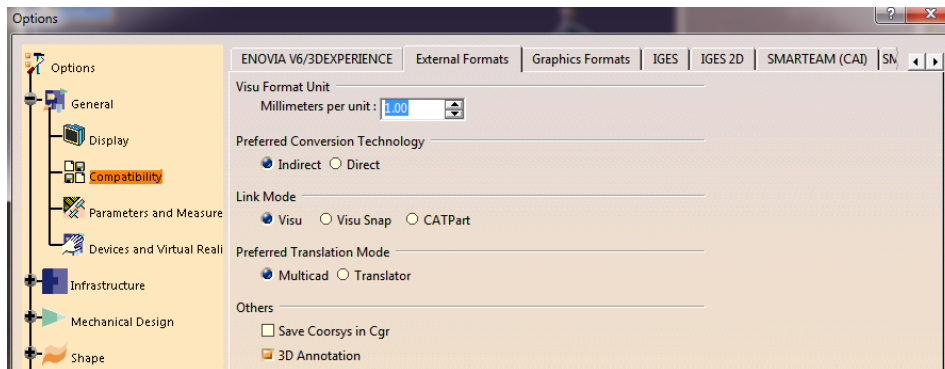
Options

?

Options
General
Display
Compatibility
Parameters and Measure
Devices and Virtual Reali
Infrastructure
Mechanical Design
Shape

ENOVIA V6/3DEXPERIENCE | External Formats | Graphics Formats | IGES | IGES 2D | SMARTEAM (CAI) | SM

Visu Format Unit
Millimeters per unit : 1.00

Preferred Conversion Technology
Indirect  Direct

Link Mode
Visu  Visu Snap  CATPart

Preferred Translation Mode
Multicad  Translator

Others
Save Coorsys in Cgr
3D Annotation